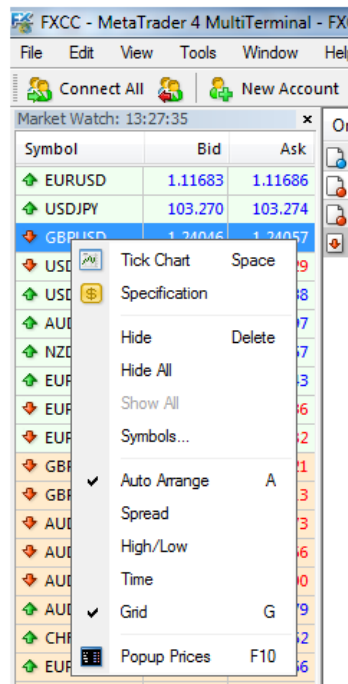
FXCC - MetaTrader 4 MultiTerminal - FX

File Edit View Tools Window Hel

Connect All New Account

Market Watch: 13:27:35 ×

| Symbol | Bid | Ask |
|---|---|---|
| EURUSD | 1.11683 | 1.11686 |
| USDJPY | 103.270 | 103.274 |
| GBPUSD | 1.24046 | 1.24057 |
| USD | | 29 |
| USD | | 38 |
| AUD | | 07 |
| NZD | | 57 |
| EUR | | 53 |
| EUR | | 56 |
| EUR | | 52 |
| GBP | | 21 |
| GBP | | 13 |
| AUD | | 73 |
| AUD | | 26 |
| AUD | | 00 |
| AUD | | 79 |
| CHF | | 52 |
| EUR | | 56 |

Or

Tick Chart Space
Specification
Hide Delete
Hide All
Show All
Symbols...
Auto Arrange A
Spread
High/Low
Time
Grid G
Popup Prices F10